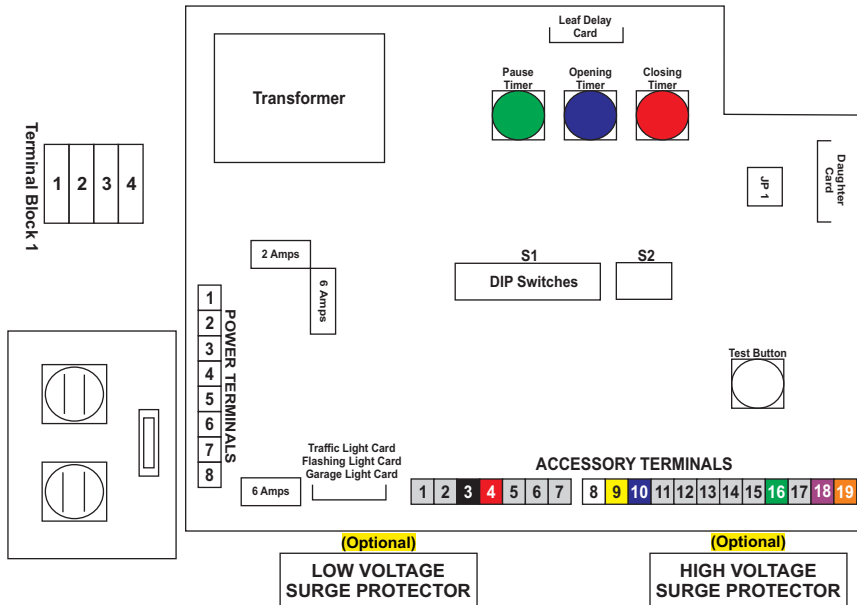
Leaf Delay Card

Transformer

Pause Timer

Opening Timer

Closing Timer

Terminal Block 1

1 2 3 4

Daughter Card

JP 1

2 Amps

6 Amps

S1

DIP Switches

S2

1
2
3
4
5
6
7
8

POWER TERMINALS

Test Button

Traffic Light Card
Flashing Light Card
Garage Light Card

6 Amps

ACCESSORY TERMINALS

1 2 3 4 5 6 7 8 9 10 11 12 13 14 15 16 17 18 19

(Optional)

LOW VOLTAGE SURGE PROTECTOR

(Optional)

HIGH VOLTAGE SURGE PROTECTOR